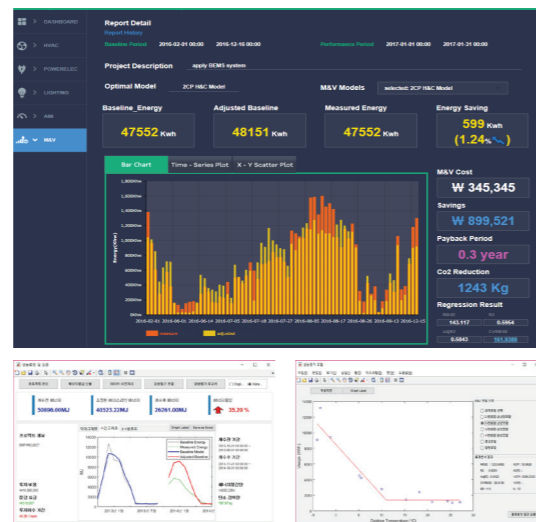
DASHBOARD
HVAC
POWERELEC
LIGHTING
AMI
M&V

Report Detail
Report History

Baseline Period 2016-02-01 00:00 2016-12-15 00:00 Performance Period 2017-01-01 00:00 2017-01-31 00:00

Project Description apply BEMS system

Optimal Model 2CP H&C Model M&V Models selected: 2CP H&C Model

Baseline_Energy
47552 Kwh

Adjusted Baseline
48151 Kwh

Measured Energy
47552 Kwh

Energy Saving
599 Kwh
(1.24%)

Bar Chart Time - Series Plot X - Y Scatter Plot

1,800kWh
1,600kWh
1,400kWh
1,200kWh
1,000kWh
800kWh
600kWh
400kWh
200kWh
0kWh

Energy(kWh)

2016-02-01 2016-02-26 2016-03-22 2016-04-16 2016-05-11 2016-06-05 2016-06-30 2016-07-25 2016-08-19 2016-09-13 2016-10-08 2016-11-02 2016-11-27 2016-12-15

measure adjusted

M&V Cost
₩ 345,345

Savings
₩ 899,521

Payback Period
0.3 year

Co2 Reduction
1243 Kg

Regression Result
143.117 0.5964
0.5843 101.0388

50896.00MJ
40523.22MJ
26261.00MJ
35.29 %

Baseline Energy
Measured Energy
Baseline Model
Adjusted Baseline

Outdoor Temperature (°C)